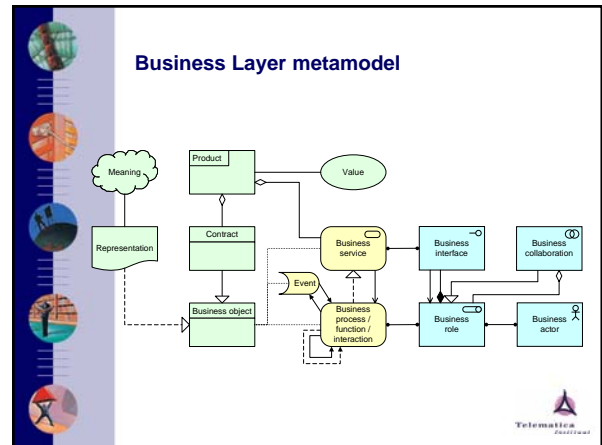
Business Layer metamodel

Meaning

Product

Value

Representation

Contract

Business service

Business interface

Business collaboration

Event

Business object

Business process / function / interaction

Business role

Business actor

Telematica Instituut